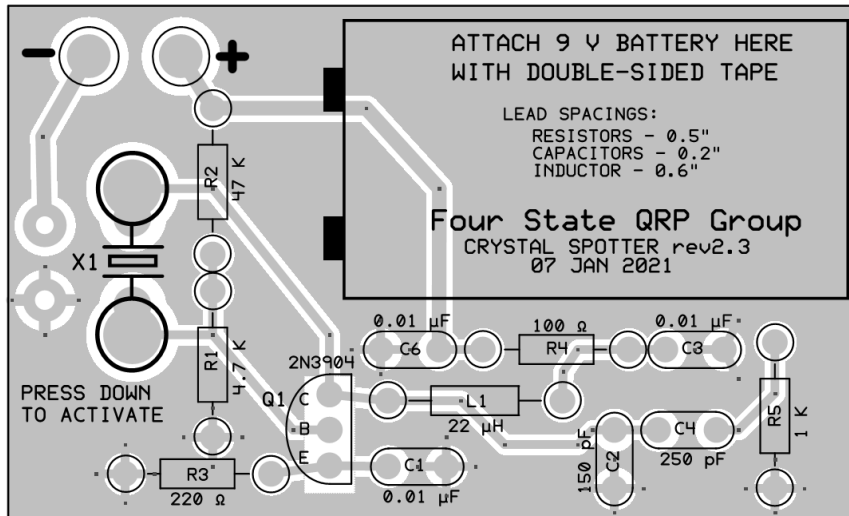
-
+
ATTACH 9 V BATTERY HERE
WITH DOUBLE-SIDED TAPE

LEAD SPACINGS:
RESISTORS - 0.5"
CAPACITORS - 0.2"
INDUCTOR - 0.6"

Four State QRP Group
CRYSTAL SPOTTER rev2.3
07 JAN 2021

R2
47 K
X1
R1
4.7 K
2N3904
Q1
C
B
E
PRESS DOWN
TO ACTIVATE
R3
220 Ω
0.01 µF
C6
100 Ω
R4
0.01 µF
C3
L1
22 µH
C1
0.01 µF
150 pF
C2
C4
250 pF
R5
1 K